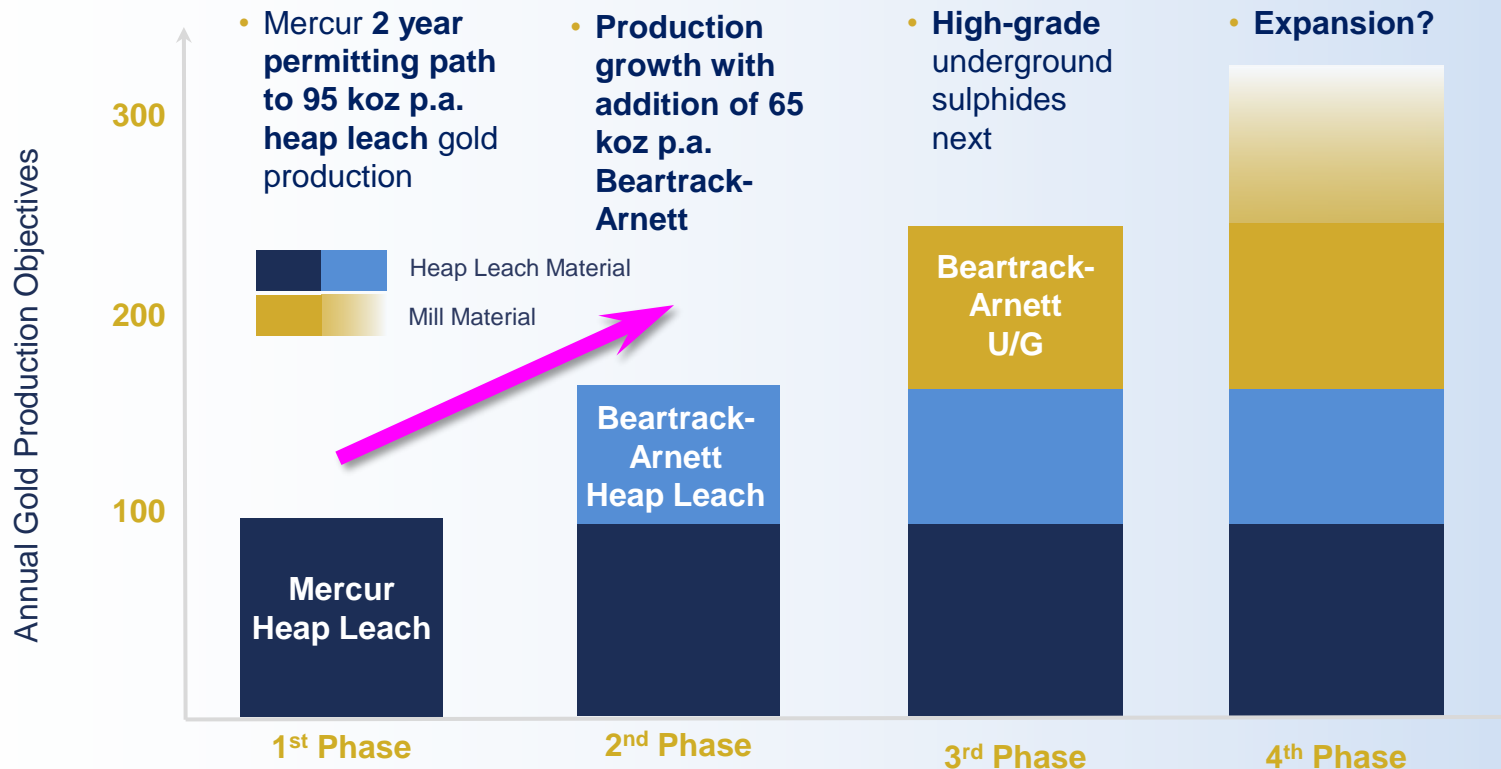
Annual Gold Production Objectives

300

200

100

• Mercur 2 year permitting path to 95 koz p.a. heap leach gold production

• Production growth with addition of 65 koz p.a. Beartrack-Arnett

• High-grade underground sulphides next

• Expansion?

Heap Leach Material

Mill Material

Mercur Heap Leach

Beartrack-Arnett Heap Leach

Beartrack-Arnett U/G

1$^{st}$ Phase

2$^{nd}$ Phase

3$^{rd}$ Phase

4$^{th}$ Phase